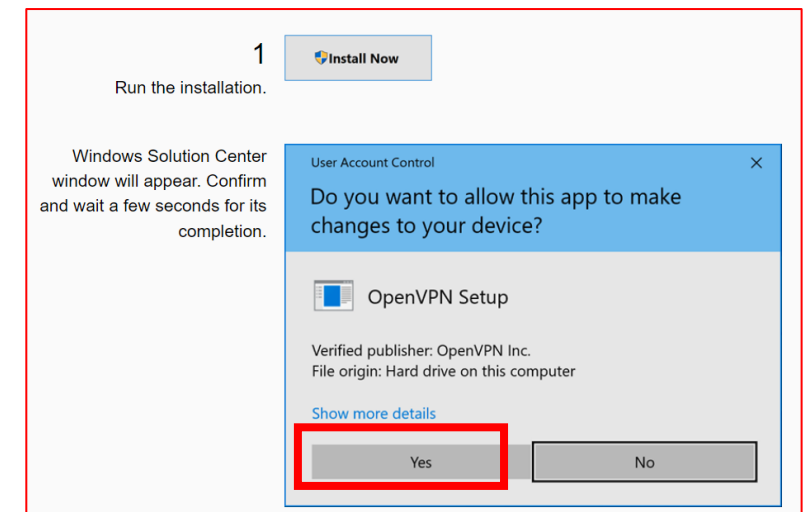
1

Install Now

Run the installation.

Windows Solution Center window will appear. Confirm and wait a few seconds for its completion.

User Account Control

×

Do you want to allow this app to make changes to your device?

OpenVPN Setup

Verified publisher: OpenVPN Inc.
File origin: Hard drive on this computer

Show more details

Yes

No